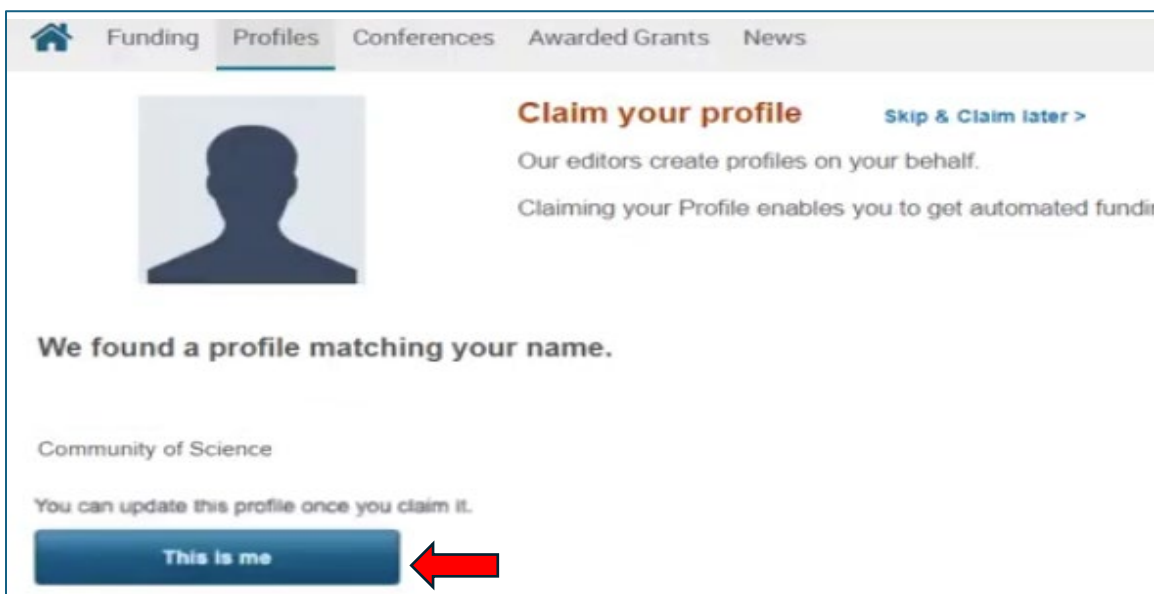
Funding Profiles Conferences Awarded Grants News

Claim your profile

Skip & Claim later >

Our editors create profiles on your behalf.

Claiming your Profile enables you to get automated fundi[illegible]

We found a profile matching your name.

Community of Science

You can update this profile once you claim it.

This is me